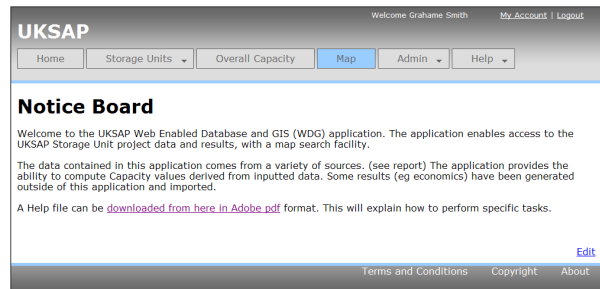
UKSAP

Welcome Grahame Smith My Account | Logout

Home Storage Units Overall Capacity Map Admin Help

Notice Board

Welcome to the UKSAP Web Enabled Database and GIS (WDG) application. The application enables access to the UKSAP Storage Unit project data and results, with a map search facility.

The data contained in this application comes from a variety of sources. (see report) The application provides the ability to compute Capacity values derived from inputted data. Some results (eg economics) have been generated outside of this application and imported.

A Help file can be downloaded from here in Adobe pdf format. This will explain how to perform specific tasks.

Edit

Terms and Conditions Copyright About